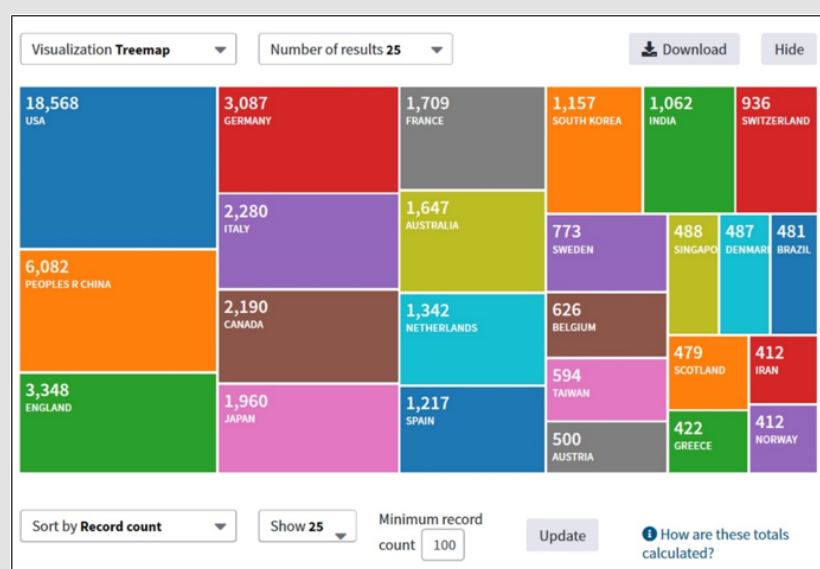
Visualization **Treemap** | Number of results **25** | Download | Hide

18,568
USA

6,082
PEOPLES R CHINA

3,348
ENGLAND

3,087
GERMANY

2,280
ITALY

2,190
CANADA

1,960
JAPAN

1,709
FRANCE

1,647
AUSTRALIA

1,342
NETHERLANDS

1,217
SPAIN

1,157
SOUTH KOREA

1,062
INDIA

936
SWITZERLAND

773
SWEDEN

488
SINGAPO

487
DENMARI

481
BRAZIL

626
BELGIUM

594
TAIWAN

479
SCOTLAND

412
IRAN

500
AUSTRIA

422
GREECE

412
NORWAY

Sort by **Record count** | Show **25** | Minimum record count 100 | Update | How are these totals calculated?